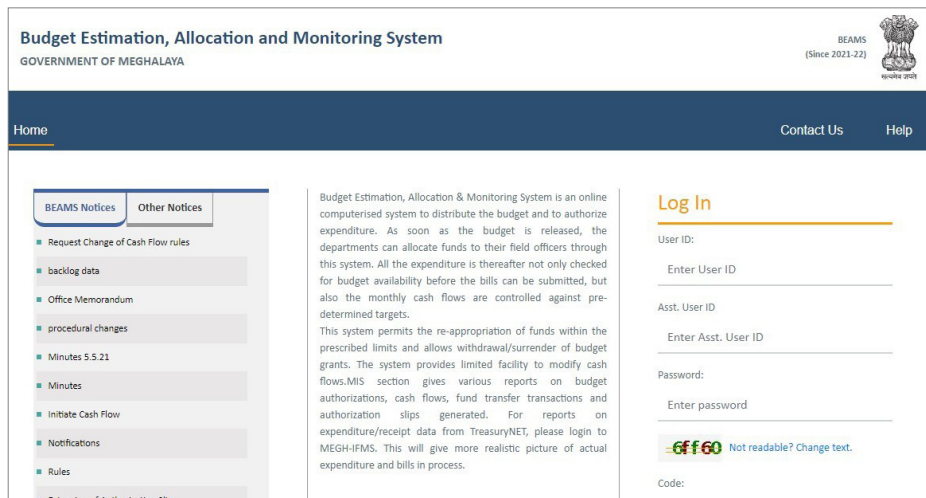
Budget Estimation, Allocation and Monitoring System
GOVERNMENT OF MEGHALAYA

BEAMS
(Since 2021-22)

सत्यमेव जयते

Home

Contact Us

Help

BEAMS Notices

Other Notices

Request Change of Cash Flow rules

backlog data

Office Memorandum

procedural changes

Minutes 5.5.21

Minutes

Initiate Cash Flow

Notifications

Rules

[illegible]

Budget Estimation, Allocation & Monitoring System is an online computerised system to distribute the budget and to authorize expenditure. As soon as the budget is released, the departments can allocate funds to their field officers through this system. All the expenditure is thereafter not only checked for budget availability before the bills can be submitted, but also the monthly cash flows are controlled against predetermined targets.
This system permits the re-appropriation of funds within the prescribed limits and allows withdrawal/surrender of budget grants. The system provides limited facility to modify cash flows.MIS section gives various reports on budget authorizations, cash flows, fund transfer transactions and authorization slips generated. For reports on expenditure/receipt data from TreasuryNET, please login to MEGH-IFMS. This will give more realistic picture of actual expenditure and bills in process.

Log In

User ID:

Enter User ID

Asst. User ID

Enter Asst. User ID

Password:

Enter password

6ff60

Not readable? Change text.

Code: